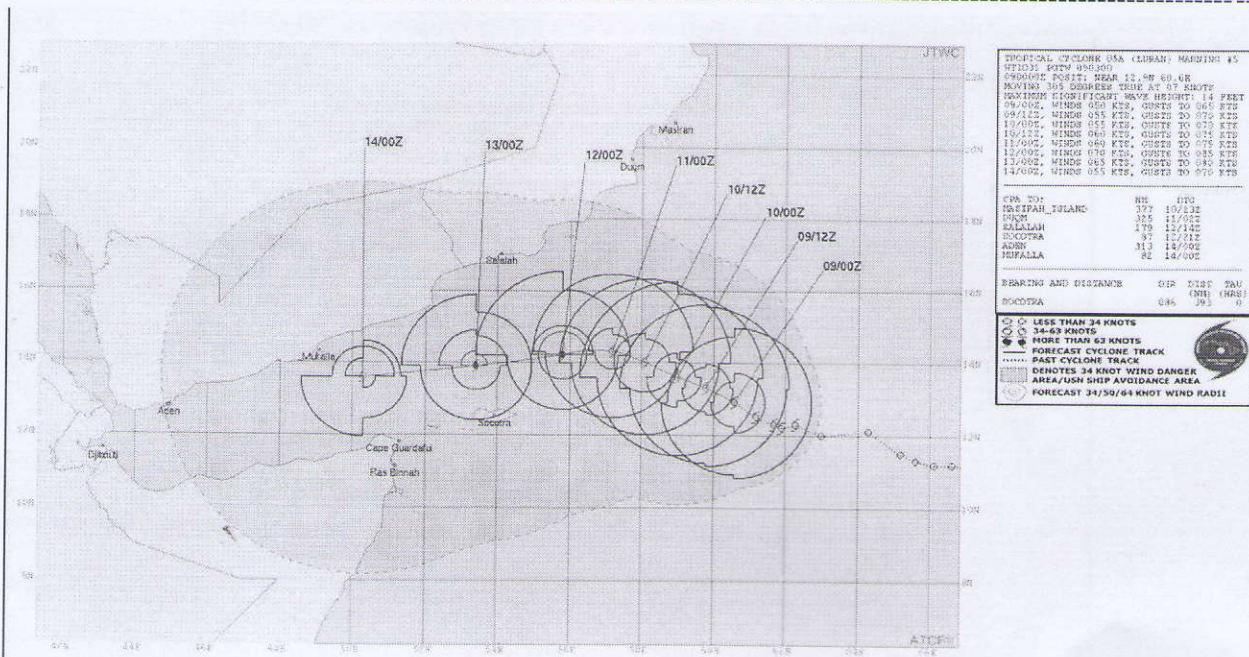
JTWC

14/00Z
13/00Z
12/00Z
11/00Z
10/12Z
10/00Z
09/12Z
09/00Z

Masirah
Duqm
Salalah
Mukalla
Aden
Socotra
Cape Guardafui
Ras Binnah
Djibouti

22N
20N
18N
16N
14N
12N
10N
8N

ATCF

TROPICAL CYCLONE 05A (LUBAN) WARNING #5
WTIO31 PGTW 090300
090000Z POSIT: NEAR 12.9N 60.6E
MOVING 305 DEGREES TRUE AT 07 KNOTS
MAXIMUM SIGNIFICANT WAVE HEIGHT: 14 FEET
09/00Z, WINDS 050 KTS, GUSTS TO 065 KTS
09/12Z, WINDS 055 KTS, GUSTS TO 070 KTS
10/00Z, WINDS 055 KTS, GUSTS TO 070 KTS
10/12Z, WINDS 060 KTS, GUSTS TO 075 KTS
11/00Z, WINDS 060 KTS, GUSTS TO 075 KTS
12/00Z, WINDS 070 KTS, GUSTS TO 085 KTS
13/00Z, WINDS 065 KTS, GUSTS TO 080 KTS
14/00Z, WINDS 055 KTS, GUSTS TO 070 KTS

| CPA TO: | NM | DTG |
|---|---|---|
| MASIRAH_ISLAND | 377 | 10/13Z |
| DUQM | 325 | 11/02Z |
| SALALAH | 179 | 12/14Z |
| SOCOTRA | 37 | 12/22Z |
| ADEN | 313 | 14/00Z |
| MUKALLA | 82 | 14/00Z |

| BEARING AND DISTANCE | DIR | DIST (NM) | TAU (HRS) |
|---|---|---|---|
| SOCOTRA | 086 | 393 | 0 |

LESS THAN 34 KNOTS
34-63 KNOTS
MORE THAN 63 KNOTS
FORECAST CYCLONE TRACK
PAST CYCLONE TRACK
DENOTES 34 KNOT WIND DANGER AREA/USN SHIP AVOIDANCE AREA
FORECAST 34/50/64 KNOT WIND RADII